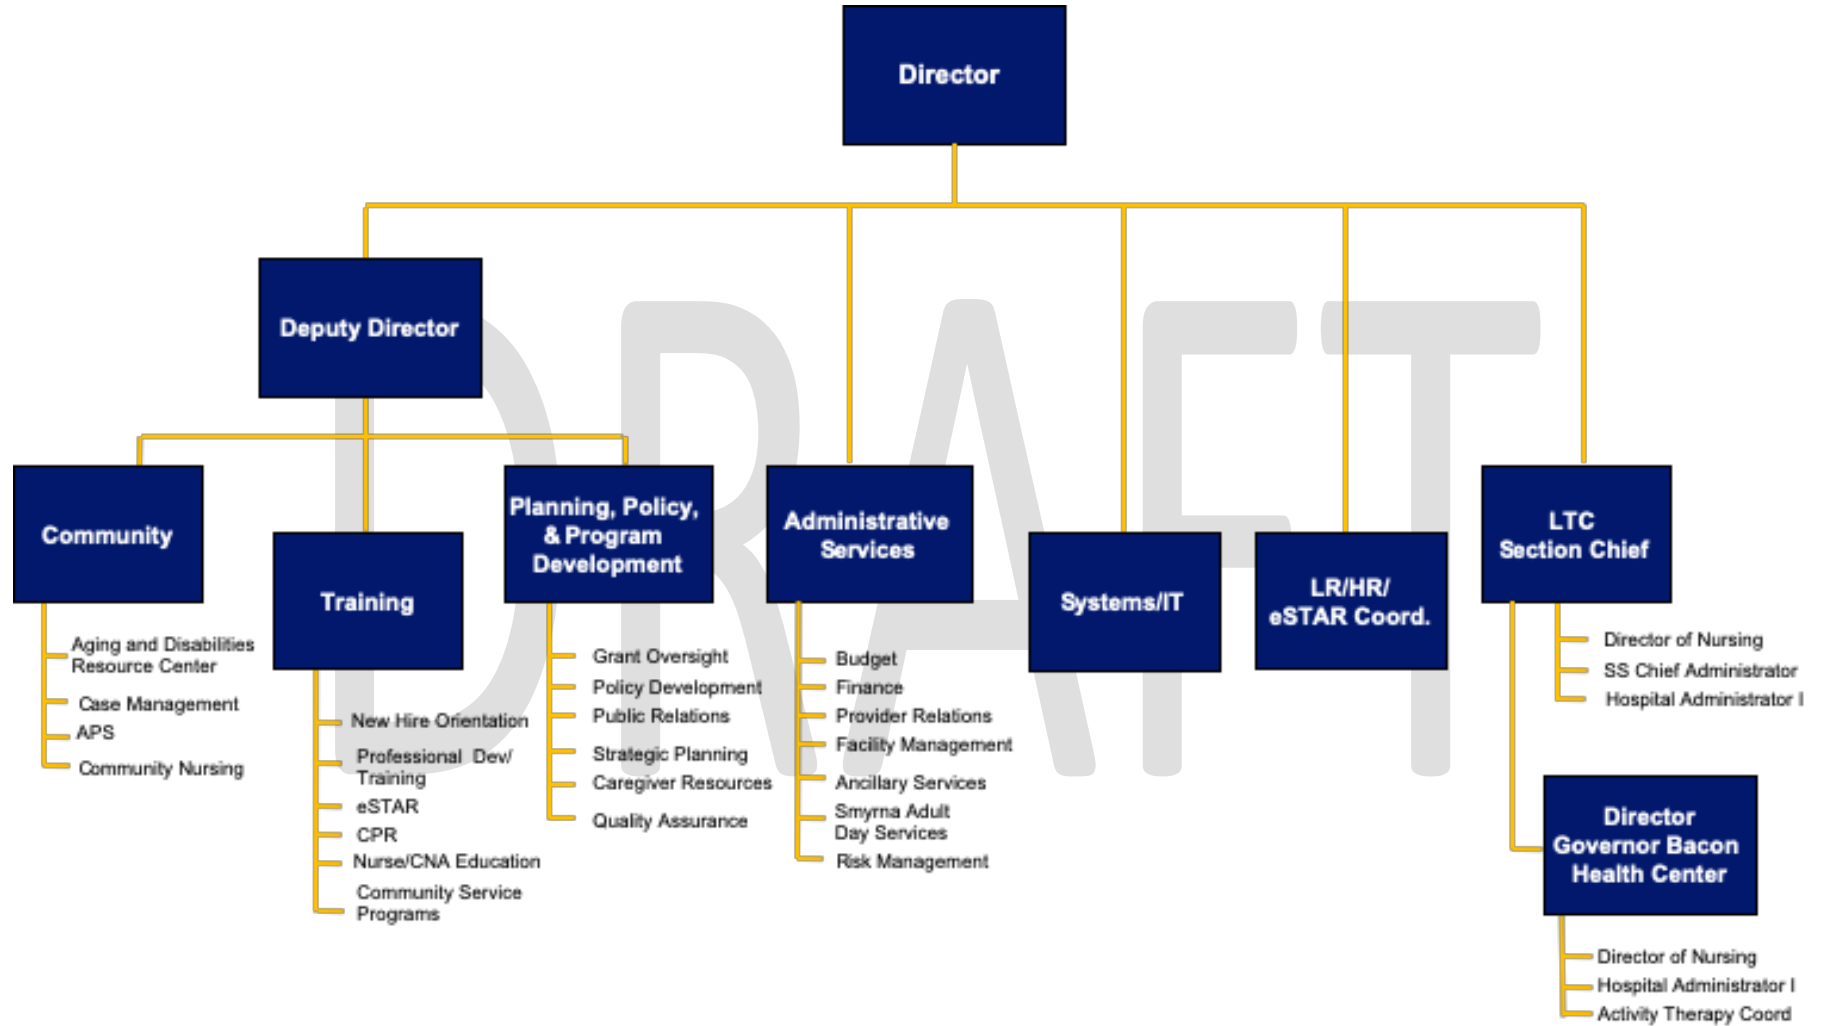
Director

Deputy Director

Community

Aging and Disabilities Resource Center
Case Management
APS
Community Nursing

Training

New Hire Orientation
Professional Dev/ Training
eSTAR
CPR
Nurse/CNA Education
Community Service Programs

Planning, Policy, & Program Development

Grant Oversight
Policy Development
Public Relations
Strategic Planning
Caregiver Resources
Quality Assurance

Administrative Services

Budget
Finance
Provider Relations
Facility Management
Ancillary Services
Smyrna Adult Day Services
Risk Management

Systems/IT

LR/HR/ eSTAR Coord.

LTC Section Chief

Director of Nursing
SS Chief Administrator
Hospital Administrator I

Director Governor Bacon Health Center

Director of Nursing
Hospital Administrator I
Activity Therapy Coord

DRAFT